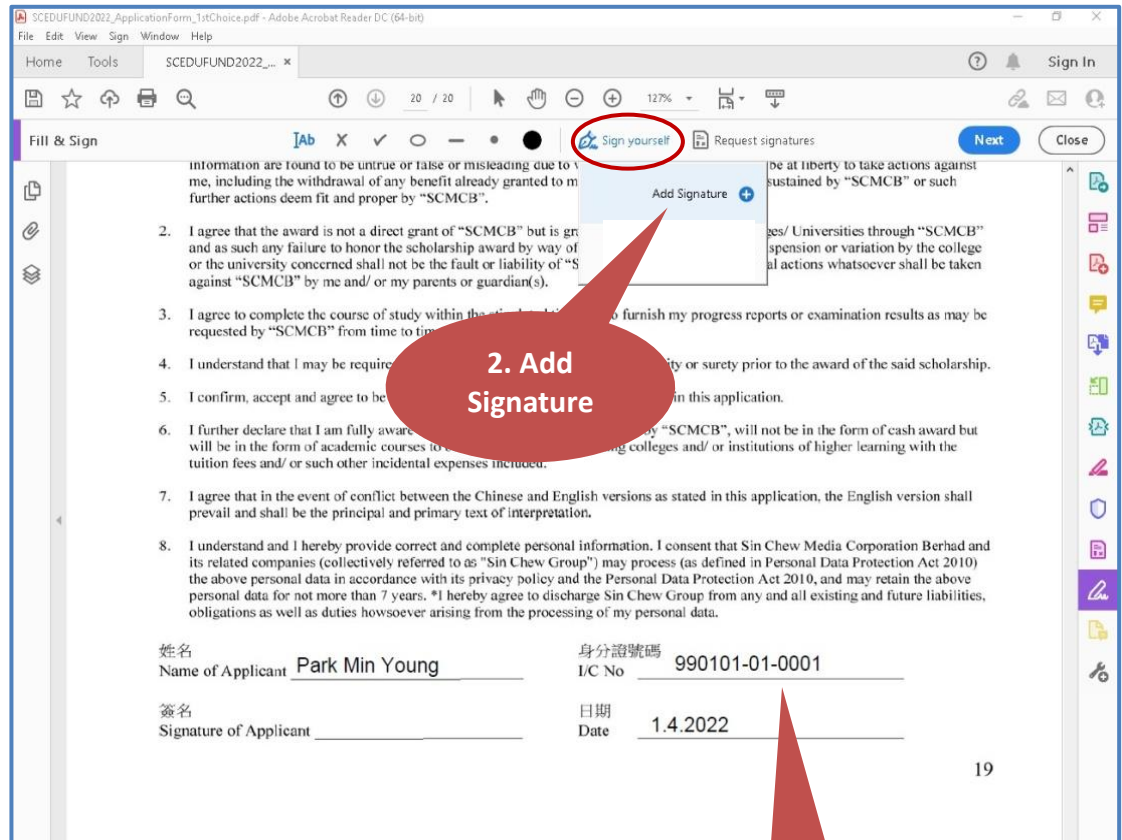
SCEDUFUND2022_ApplicationForm_1stChoice.pdf - Adobe Acrobat Reader DC (64-bit)
File Edit View Sign Window Help
Home Tools SCEDUFUND2022_... ×
Sign In
20 / 20 127%
Fill & Sign
Sign yourself
Request signatures
Next
Close
Add Signature

information are found to be untrue or false or misleading due to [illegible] be at liberty to take actions against me, including the withdrawal of any benefit already granted to m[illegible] sustained by "SCMCB" or such further actions deem fit and proper by "SCMCB".

2. I agree that the award is not a direct grant of "SCMCB" but is gr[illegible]es/ Universities through "SCMCB" and as such any failure to honor the scholarship award by way of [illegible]spension or variation by the college or the university concerned shall not be the fault or liability of "S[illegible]al actions whatsoever shall be taken against "SCMCB" by me and/ or my parents or guardian(s).

3. I agree to complete the course of study within the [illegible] furnish my progress reports or examination results as may be requested by "SCMCB" from time to ti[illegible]

4. I understand that I may be require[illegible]ity or surety prior to the award of the said scholarship.

5. I confirm, accept and agree to be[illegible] in this application.

6. I further declare that I am fully aware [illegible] by "SCMCB", will not be in the form of cash award but will be in the form of academic courses to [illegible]ng colleges and/ or institutions of higher learning with the tuition fees and/ or such other incidental expenses included.

2. Add Signature

7. I agree that in the event of conflict between the Chinese and English versions as stated in this application, the English version shall prevail and shall be the principal and primary text of interpretation.

8. I understand and I hereby provide correct and complete personal information. I consent that Sin Chew Media Corporation Berhad and its related companies (collectively referred to as "Sin Chew Group") may process (as defined in Personal Data Protection Act 2010) the above personal data in accordance with its privacy policy and the Personal Data Protection Act 2010, and may retain the above personal data for not more than 7 years. *I hereby agree to discharge Sin Chew Group from any and all existing and future liabilities, obligations as well as duties howsoever arising from the processing of my personal data.

姓名
Name of Applicant Park Min Young
身分證號碼
I/C No 990101-01-0001

簽名
Signature of Applicant
日期
Date 1.4.2022

19